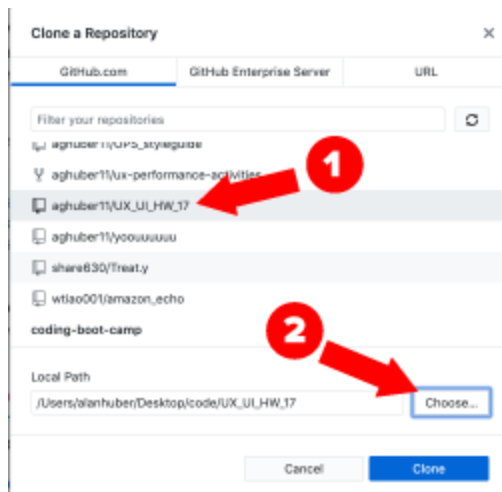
Clone a Repository

×

GitHub.com

GitHub Enterprise Server

URL

Filter your repositories

aghuber11/UPS_styleguide

aghuber11/ux-performance-activities

aghuber11/UX_UI_HW_17

aghuber11/yoouuuuuu

share630/Treat.y

wtiao001/amazon_echo

coding-boot-camp

1

2

Local Path

/Users/alanhuber/Desktop/code/UX_UI_HW_17

Choose...

Cancel

Clone